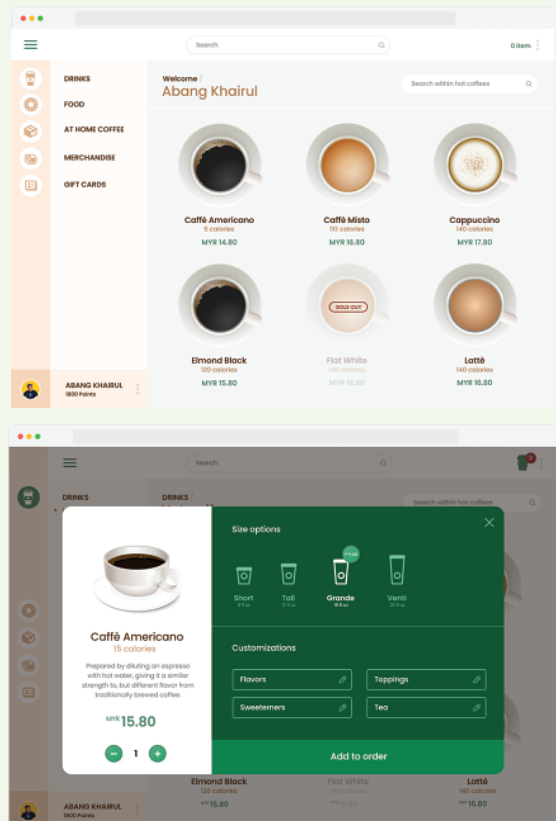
Search

0 item

DRINKS

FOOD

AT HOME COFFEE

MERCHANDISE

GIFT CARDS

Welcome /

Abang Khairul

Search within hot coffees

Caffè Americano
5 calories
MYR 14.80

Caffè Misto
110 calories
MYR 16.80

Cappuccino
140 calories
MYR 17.80

Elmond Black
120 calories
MYR 15.80

SOLD OUT

Flat White
140 calories
MYR 15.80

Lattè
140 calories
MYR 16.80

ABANG KHAIRUL
1800 Points

Search

DRINKS

DRINKS

Search within hot coffees

Size options

Short

Tall

Grande

Venti

Customizations

Flavors

Toppings

Sweeteners

Tea

Caffè Americano
15 calories

Prepared by diluting an espresso with hot water, giving it a similar strength to, but different flavor from traditionally brewed coffee.

MYR 15.80

1

Add to order

Elmond Black

Flat White

Lattè

15.80

ABANG KHAIRUL
1800 Points